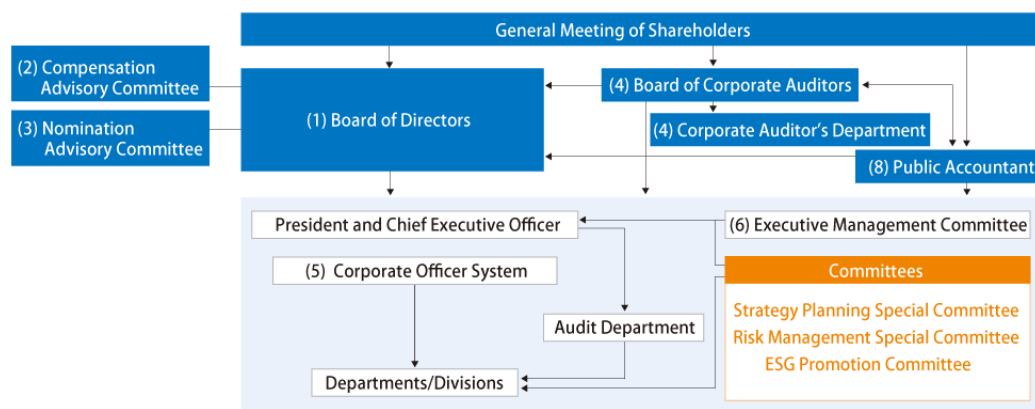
General Meeting of Shareholders

(2) Compensation Advisory Committee

(3) Nomination Advisory Committee

(1) Board of Directors

(4) Board of Corporate Auditors

(4) Corporate Auditor's Department

(8) Public Accountant

President and Chief Executive Officer

(6) Executive Management Committee

(5) Corporate Officer System

Committees

Strategy Planning Special Committee
Risk Management Special Committee
ESG Promotion Committee

Audit Department

Departments/Divisions